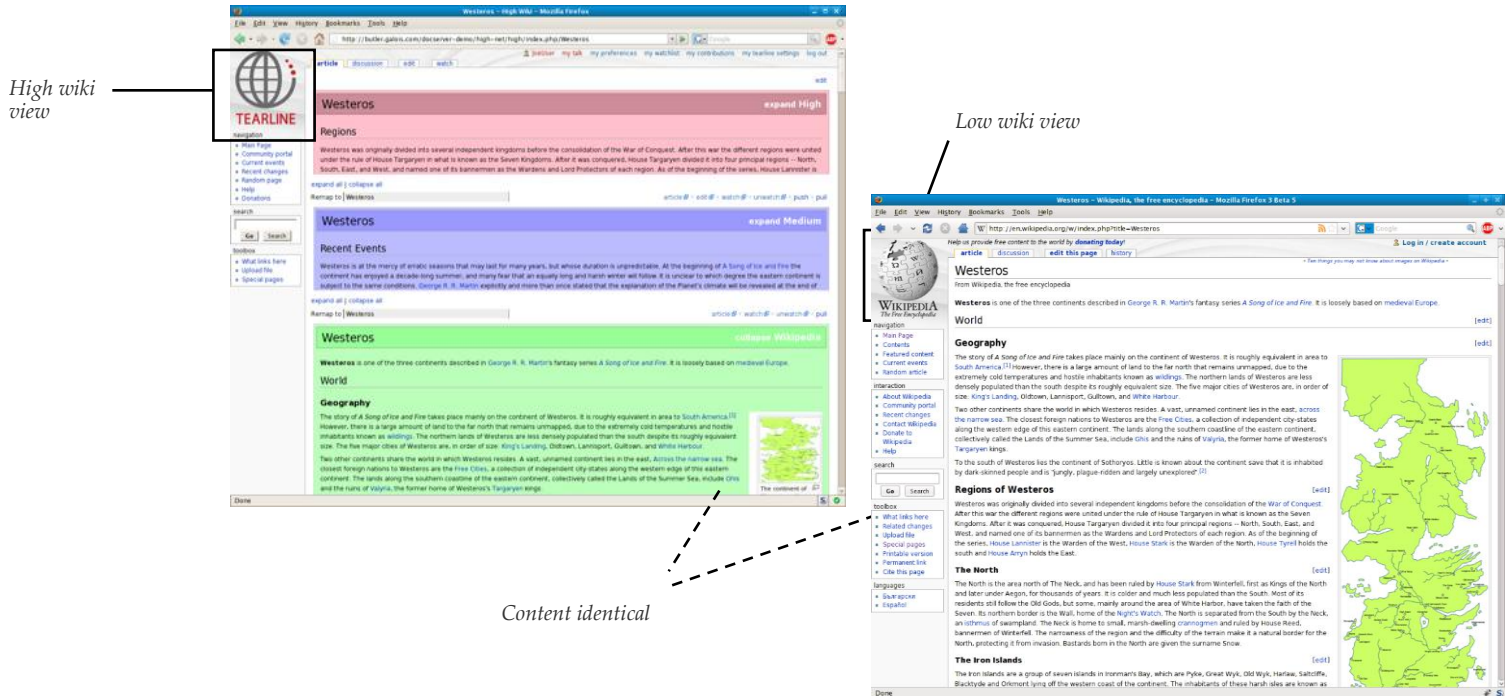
High wiki view

Westeros - High Wiki - Mozilla Firefox

File Edit View History Bookmarks Tools Help

http://butler.galois.com/docserver-demo/high-net/high/index.php/Westeros

jtester my talk my preferences my watchlist my contributions my tearline settings log out

article discussion edit watch

TEARLINE

navigation
• Main Page
• Community portal
• Current events
• Recent changes
• Random page
• Help
• Donations

search
Go Search

toolbox
• What links here
• Upload file
• Special pages

edit

Westeros expand High

Regions

Westeros was originally divided into several independent kingdoms before the consolidation of the War of Conquest. After this war the different regions were united under the rule of House Targaryen in what is known as the Seven Kingdoms. After it was conquered, House Targaryen divided it into four principal regions -- North, South, East, and West, and named one of its bannermen as the Wardens and Lord Protectors of each region. As of the beginning of the series, House Lannister is

expand all | collapse all
Remap to Westeros
article · edit · watch · unwatch · push · pull

Westeros expand Medium

Recent Events

Westeros is at the mercy of erratic seasons that may last for many years, but whose duration is unpredictable. At the beginning of A Song of Ice and Fire the continent has enjoyed a decade-long summer, and many fear that an equally long and harsh winter will follow. It is unclear to which degree the eastern continent is subject to the same conditions. George R. R. Martin explicitly and more than once stated that the explanation of the Planet's climate will be revealed at the end of

expand all | collapse all
Remap to Westeros
article · edit · watch · unwatch · push · pull

Westeros collapse Wikipedia

Westeros is one of the three continents described in George R. R. Martin's fantasy series A Song of Ice and Fire. It is loosely based on medieval Europe.

World

Geography

The story of A Song of Ice and Fire takes place mainly on the continent of Westeros. It is roughly equivalent in area to South America.[1] However, there is a large amount of land to the far north that remains unmapped, due to the extremely cold temperatures and hostile inhabitants known as wildlings. The northern lands of Westeros are less densely populated than the south despite its roughly equivalent size. The five major cities of Westeros are, in order of size, King's Landing, Oldtown, Lannisport, Gulltown, and White Harbour.

Two other continents share the world in which Westeros resides. A vast, unnamed continent lies in the east, Across the narrow sea. The closest foreign nations to Westeros are the Free Cities, a collection of independent city-states along the western edge of this eastern continent. The lands along the southern coastline of the eastern continent, collectively called the Lands of the Summer Sea, include Ghis and the ruins of Valyria, the former home of Westeros's Targaryen kings.

The continent of

Done

Low wiki view

Westeros - Wikipedia, the free encyclopedia - Mozilla Firefox 3 Beta 5

File Edit View History Bookmarks Tools Help

http://en.wikipedia.org/w/index.php?title=Westeros

Help us provide free content to the world by donating today!

Log in / create account

article discussion edit this page history

Ten things you may not know about images on Wikipedia

WIKIPEDIA
The Free Encyclopedia

navigation
• Main Page
• Contents
• Featured content
• Current events
• Random article

interaction
• About Wikipedia
• Community portal
• Recent changes
• Contact Wikipedia
• Donate to Wikipedia
• Help

search
Go Search

toolbox
• What links here
• Related changes
• Upload file
• Special pages
• Printable version
• Permanent link
• Cite this page

languages
• Български
• Español

Westeros

From Wikipedia, the free encyclopedia

Westeros is one of the three continents described in George R. R. Martin's fantasy series A Song of Ice and Fire. It is loosely based on medieval Europe.

World [edit]

Geography [edit]

The story of A Song of Ice and Fire takes place mainly on the continent of Westeros. It is roughly equivalent in area to South America.[1] However, there is a large amount of land to the far north that remains unmapped, due to the extremely cold temperatures and hostile inhabitants known as wildlings. The northern lands of Westeros are less densely populated than the south despite its roughly equivalent size. The five major cities of Westeros are, in order of size, King's Landing, Oldtown, Lannisport, Gulltown, and White Harbour.

Two other continents share the world in which Westeros resides. A vast, unnamed continent lies in the east, across the narrow sea. The closest foreign nations to Westeros are the Free Cities, a collection of independent city-states along the western edge of this eastern continent. The lands along the southern coastline of the eastern continent, collectively called the Lands of the Summer Sea, include Ghis and the ruins of Valyria, the former home of Westeros's Targaryen kings.

To the south of Westeros lies the continent of Sothoryos. Little is known about the continent save that it is inhabited by dark-skinned people and is "jungly, plague-ridden and largely unexplored".[2]

Regions of Westeros [edit]

Westeros was originally divided into several independent kingdoms before the consolidation of the War of Conquest. After this war the different regions were united under the rule of House Targaryen in what is known as the Seven Kingdoms. After it was conquered, House Targaryen divided it into four principal regions -- North, South, East, and West, and named one of its bannermen as the Wardens and Lord Protectors of each region. As of the beginning of the series, House Lannister is the Warden of the West, House Stark is the Warden of the North, House Tyrell holds the south and House Arryn holds the East.

The North [edit]

The North is the area north of The Neck, and has been ruled by House Stark from Winterfell, first as Kings of the North and later under Aegon, for thousands of years. It is colder and much less populated than the South. Most of its residents still follow the Old Gods, but some, mainly around the area of White Harbor, have taken the faith of the Seven. Its northern border is the Wall, home of the Night's Watch. The North is separated from the South by the Neck, an isthmus of swampland. The Neck is home to small, marsh-dwelling crannogmen and ruled by House Reed, bannermen of Winterfell. The narrowness of the region and the difficulty of the terrain make it a natural border for the North, protecting it from invasion. Bastards born in the North are given the surname Snow.

The Iron Islands [edit]

The Iron Islands are a group of seven islands in Ironman's Bay, which are Pyke, Great Wyk, Old Wyk, Harlaw, Saltcliffe, Blacktyde and Orkmont lying off the western coast of the continent. The inhabitants of these harsh isles are known as

Done

Content identical